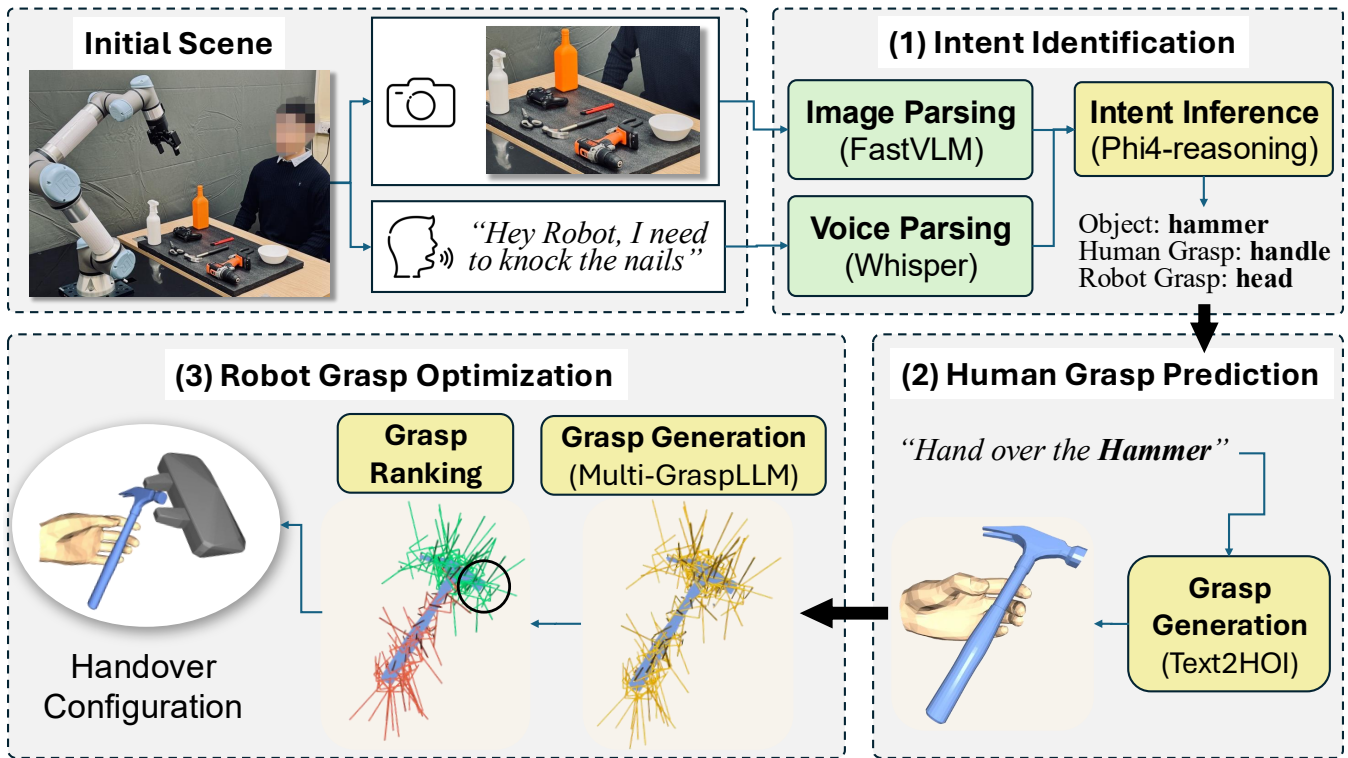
Initial Scene

"Hey Robot, I need to knock the nails"

(1) Intent Identification

Image Parsing (FastVLM)

Voice Parsing (Whisper)

Intent Inference (Phi4-reasoning)

Object: **hammer**
Human Grasp: **handle**
Robot Grasp: **head**

(2) Human Grasp Prediction

"Hand over the ***Hammer***"

Grasp Generation (Text2HOI)

(3) Robot Grasp Optimization

Grasp Ranking

Grasp Generation (Multi-GraspLLM)

Handover Configuration